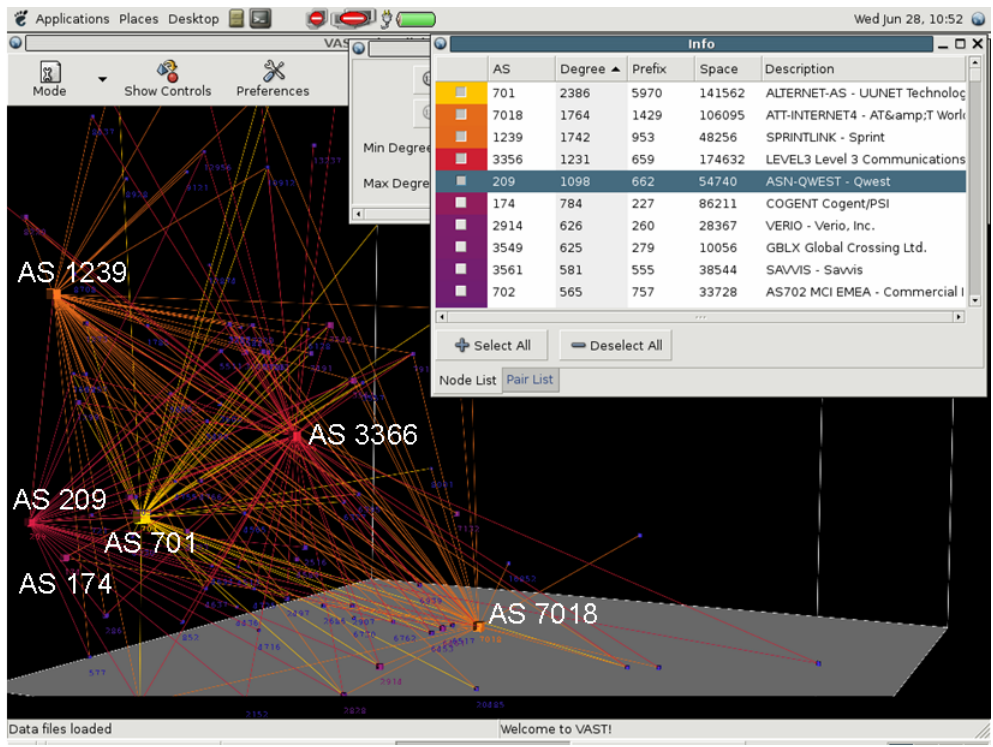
Applications Places Desktop

Wed Jun 28, 10:52

VAST

Mode

Show Controls

Preferences

Min Degree

Max Degree

Info

|  | AS | Degree | Prefix | Space | Description |
|---|---|---|---|---|---|
|  | 701 | 2386 | 5970 | 141562 | ALTERNET-AS - UUNET Technolog |
|  | 7018 | 1764 | 1429 | 106095 | ATT-INTERNET4 - AT&amp;T Worl |
|  | 1239 | 1742 | 953 | 48256 | SPRINTLINK - Sprint |
|  | 3356 | 1231 | 659 | 174632 | LEVEL3 Level 3 Communications |
|  | 209 | 1098 | 662 | 54740 | ASN-QWEST - Qwest |
|  | 174 | 784 | 227 | 86211 | COGENT Cogent/PSI |
|  | 2914 | 626 | 260 | 28367 | VERIO - Verio, Inc. |
|  | 3549 | 625 | 279 | 10056 | GBLX Global Crossing Ltd. |
|  | 3561 | 581 | 555 | 38544 | SAVVIS - Savvis |
|  | 702 | 565 | 757 | 33728 | AS702 MCI EMEA - Commercial I |

Select All

Deselect All

Node List

Pair List

AS 1239

AS 3366

AS 209

AS 701

AS 174

AS 7018

Data files loaded

Welcome to VAST!